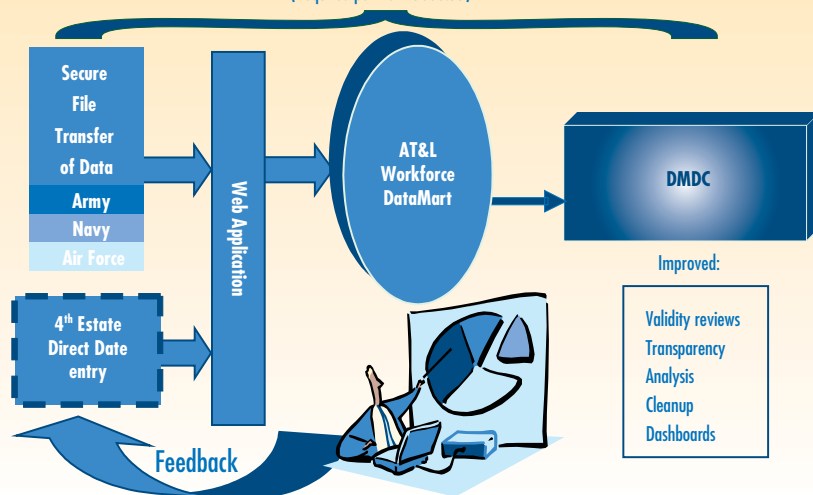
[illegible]

Secure File Transfer of Data

Army

Navy

Air Force

4$^{th}$ Estate Direct Date entry

Web Application

AT&L Workforce DataMart

DMDC

Improved:

Validity reviews
Transparency
Analysis
Cleanup
Dashboards

Feedback